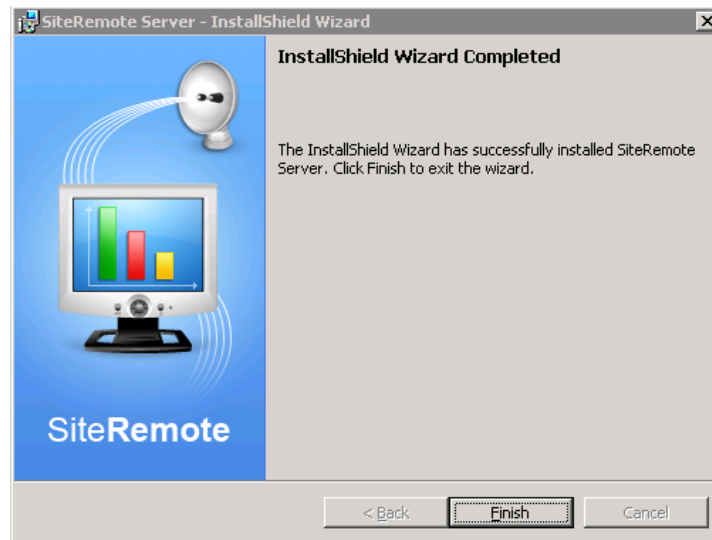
SiteRemote Server - InstallShield Wizard

×

SiteRemote

InstallShield Wizard Completed

The InstallShield Wizard has successfully installed SiteRemote Server. Click Finish to exit the wizard.

< Back

Finish

Cancel